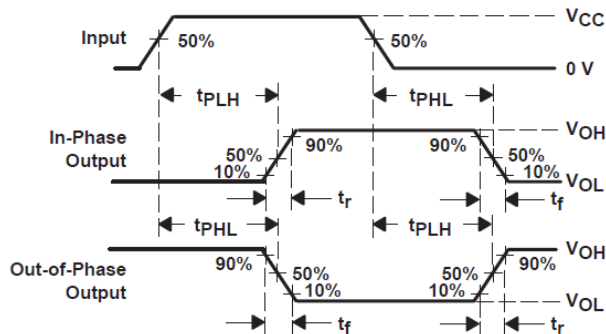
Input

50%

50%

$V_{CC}$

0 V

$t_{PLH}$

$t_{PHL}$

In-Phase Output

50%

10%

90%

90%

50%

10%

$V_{OH}$

$V_{OL}$

$t_r$

$t_f$

$t_{PHL}$

$t_{PLH}$

Out-of-Phase Output

90%

50%

10%

50%

10%

90%

$V_{OH}$

$V_{OL}$

$t_f$

$t_r$